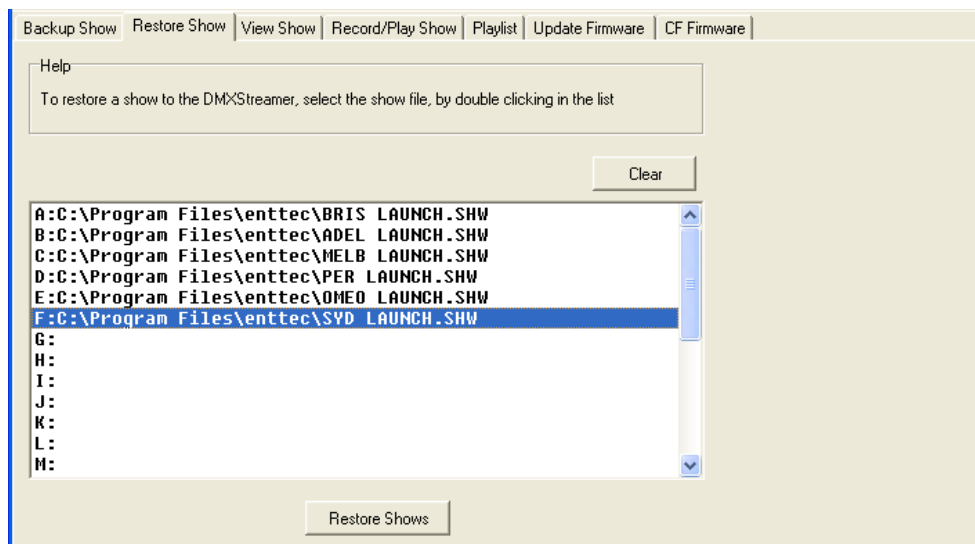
Backup Show | Restore Show | View Show | Record/Play Show | Playlist | Update Firmware | CF Firmware

Help

To restore a show to the DMXStreamer, select the show file, by double clicking in the list

Clear

A:C:\Program Files\enttec\BRIS LAUNCH.SHW
B:C:\Program Files\enttec\ADEL LAUNCH.SHW
C:C:\Program Files\enttec\MELB LAUNCH.SHW
D:C:\Program Files\enttec\PER LAUNCH.SHW
E:C:\Program Files\enttec\OMEO LAUNCH.SHW
F:C:\Program Files\enttec\SYD LAUNCH.SHW
G:
H:
I:
J:
K:
L:
M:

Restore Shows